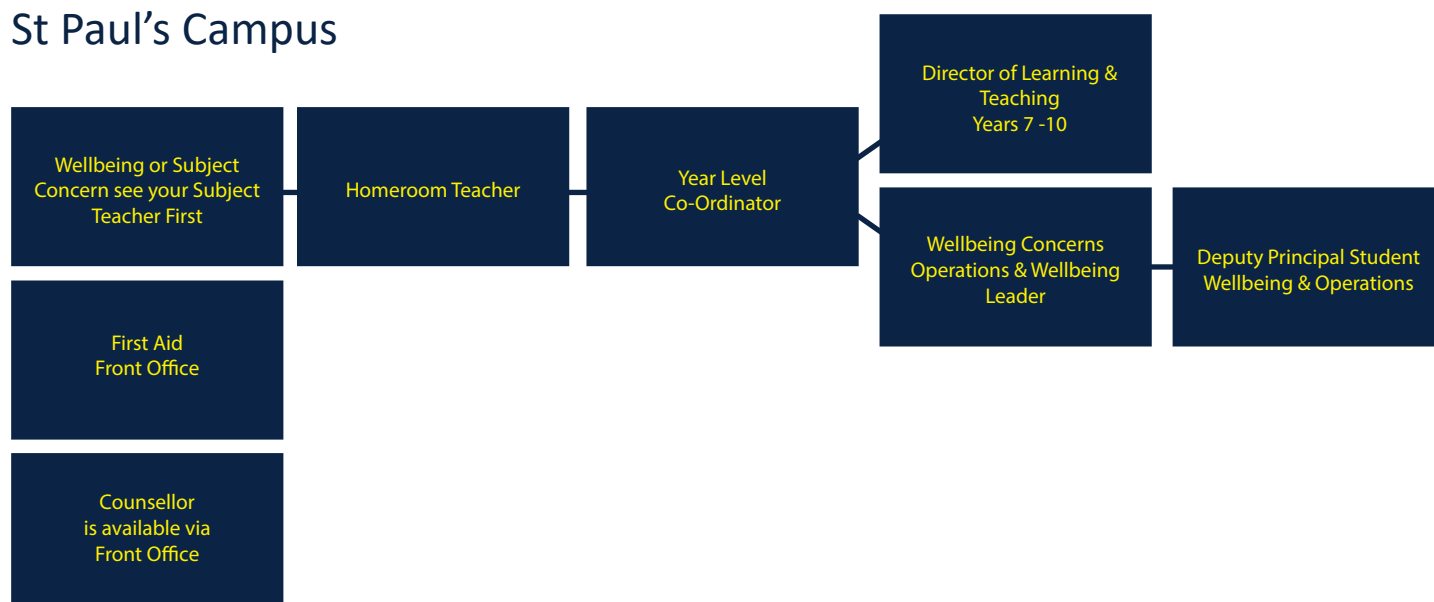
St Paul’s Campus

Wellbeing or Subject Concern see your Subject Teacher First

Homeroom Teacher

Year Level Co-Ordinator

Director of Learning & Teaching Years 7 -10

Wellbeing Concerns Operations & Wellbeing Leader

Deputy Principal Student Wellbeing & Operations

First Aid Front Office

Counsellor is available via Front Office